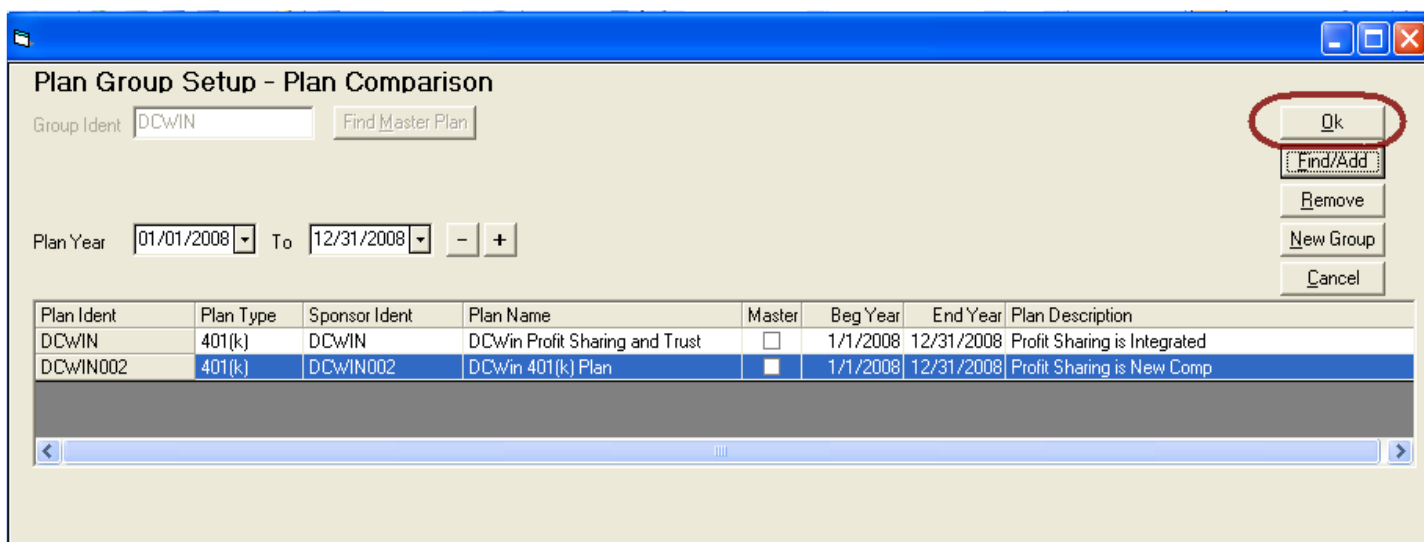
Plan Group Setup - Plan Comparison

Group Ident DCWIN Find Master Plan

Ok

Find/Add

Remove

New Group

Cancel

Plan Year 01/01/2008 To 12/31/2008 - +

| Plan Ident | Plan Type | Sponsor Ident | Plan Name | Master | Beg Year | End Year | Plan Description |
|---|---|---|---|---|---|---|---|
| DCWIN | 401(k) | DCWIN | DCWin Profit Sharing and Trust | | 1/1/2008 | 12/31/2008 | Profit Sharing is Integrated |
| DCWIN002 | 401(k) | DCWIN002 | DCWin 401(k) Plan | | 1/1/2008 | 12/31/2008 | Profit Sharing is New Comp |